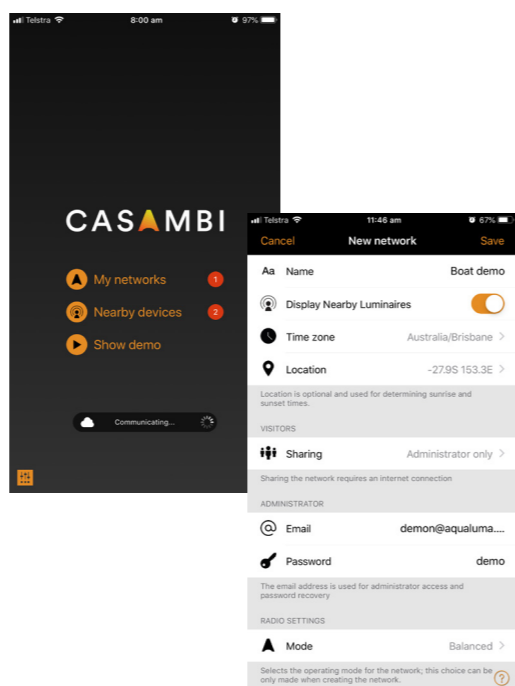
Telstra 8:00 am 97%

CASAMBI

My networks 1

Nearby devices 2

Show demo

Communicating...

Telstra 11:46 am 67%

Cancel New network Save

Aa Name Boat demo

Display Nearby Luminaires

Time zone Australia/Brisbane

Location -27.9S 153.3E

Location is optional and used for determining sunrise and sunset times.

VISITORS

Sharing Administrator only

Sharing the network requires an internet connection

ADMINISTRATOR

Email demon@aqualuma....

Password demo

The email address is used for administrator access and password recovery

RADIO SETTINGS

Mode Balanced

Selects the operating mode for the network; this choice can be only made when creating the network.